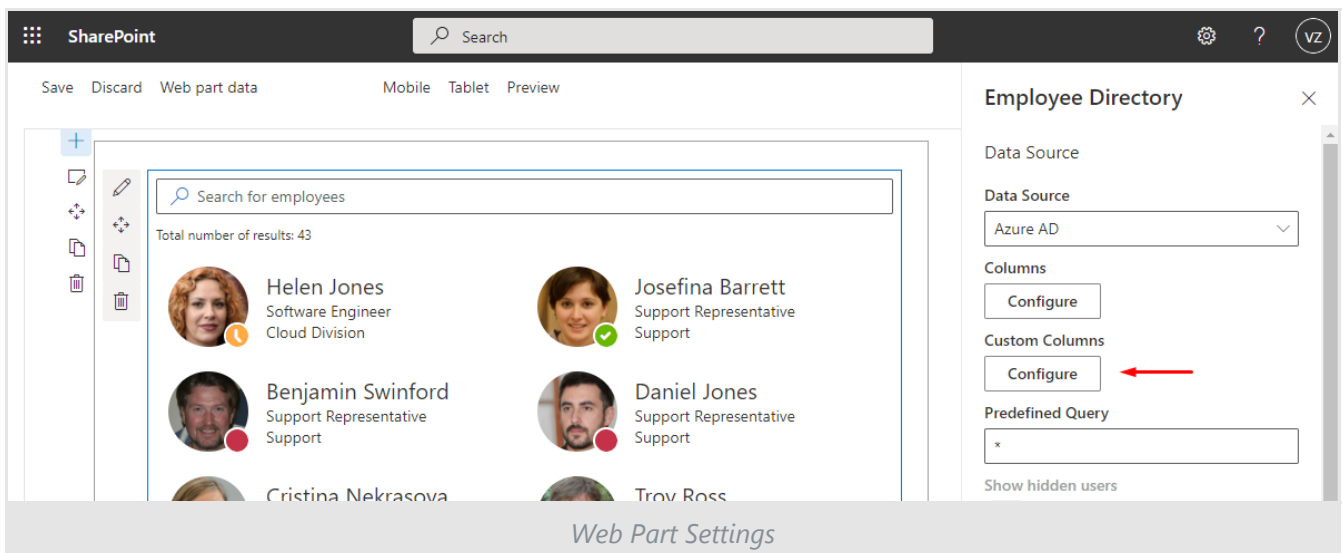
SharePoint

Search

?

VZ

Save Discard Web part data

Mobile Tablet Preview

Search for employees

Total number of results: 43

Helen Jones
Software Engineer
Cloud Division

Josefina Barrett
Support Representative
Support

Benjamin Swinford
Support Representative
Support

Daniel Jones
Support Representative
Support

Cristina Nekrasova

Troy Ross

Employee Directory

Data Source

Data Source

Azure AD

Columns

Configure

Custom Columns

Configure

Predefined Query

*

Show hidden users

Web Part Settings